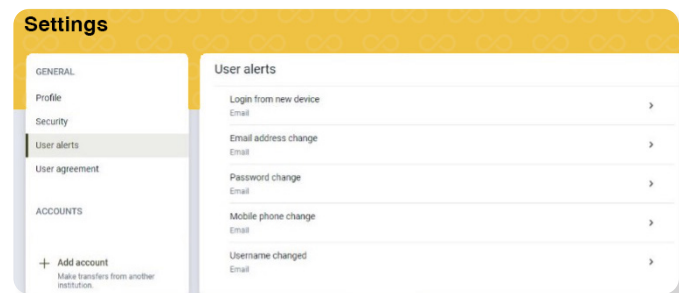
Settings

GENERAL

Profile

Security

User alerts

User agreement

ACCOUNTS

+ Add account
Make transfers from another institution.

User alerts

Login from new device
Email

Email address change
Email

Password change
Email

Mobile phone change
Email

Username changed
Email